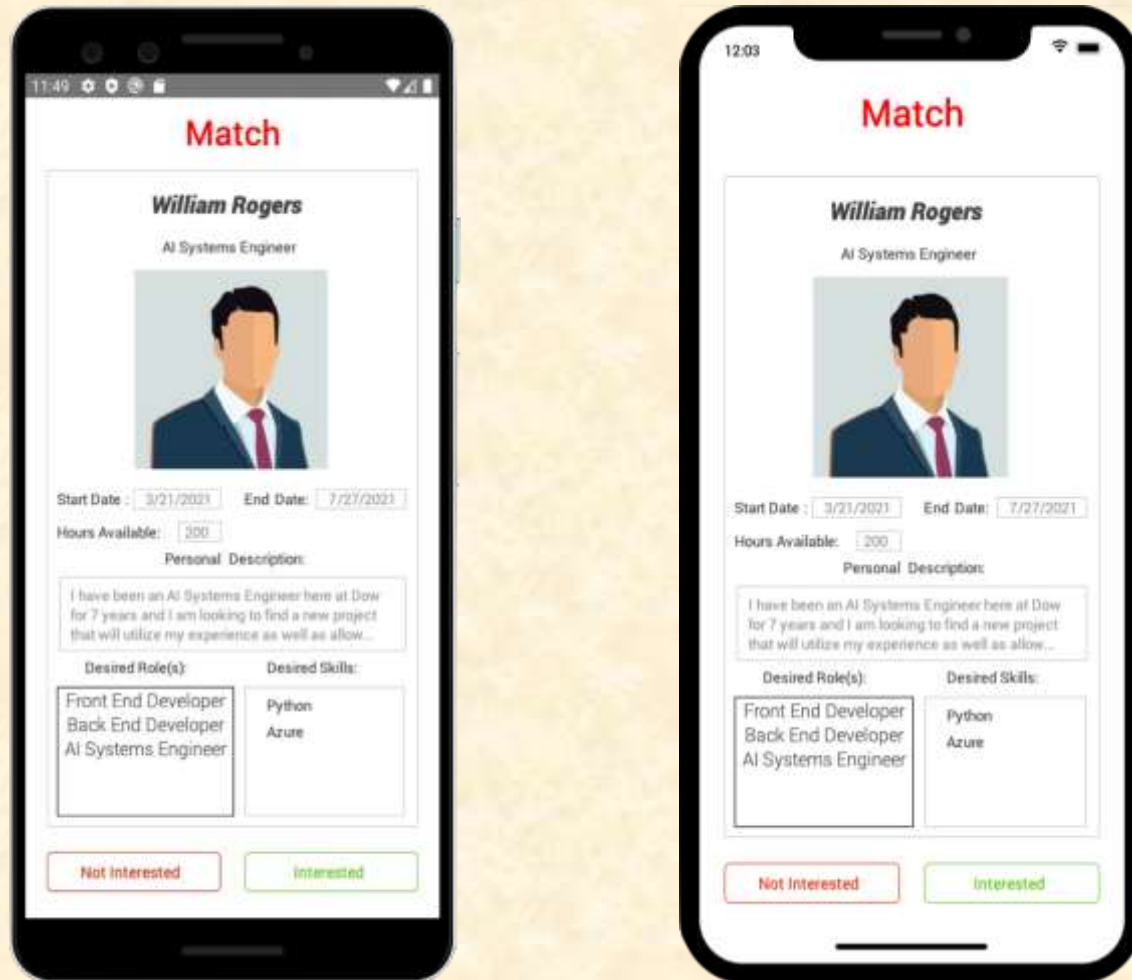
11:49

Match

William Rogers

AI Systems Engineer

Start Date : 3/21/2021 End Date: 7/27/2021

Hours Available: 200

Personal Description:

I have been an AI Systems Engineer here at Dow for 7 years and I am looking to find a new project that will utilize my experience as well as allow...

Desired Role(s):

Front End Developer
Back End Developer
AI Systems Engineer

Desired Skills:

Python
Azure

Not Interested

Interested

12:03

Match

William Rogers

AI Systems Engineer

Start Date : 3/21/2021 End Date: 7/27/2021

Hours Available: 200

Personal Description:

I have been an AI Systems Engineer here at Dow for 7 years and I am looking to find a new project that will utilize my experience as well as allow...

Desired Role(s):

Front End Developer
Back End Developer
AI Systems Engineer

Desired Skills:

Python
Azure

Not Interested

Interested